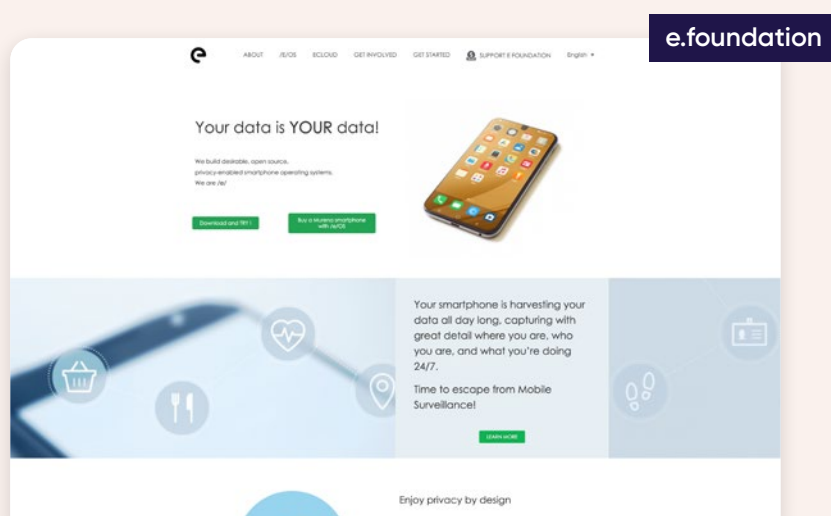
e.foundation

e

ABOUT /E/OS ECLOUD GET INVOLVED GET STARTED SUPPORT E FOUNDATION English ▾

Your data is YOUR data!

We build desirable, open source, privacy-enabled smartphone operating systems. We are /e/

Download and TRY !

Buy a Murena smartphone with /e/OS

Your smartphone is harvesting your data all day long, capturing with great detail where you are, who you are, and what you're doing 24/7.

Time to escape from Mobile Surveillance!

LEARN MORE

Enjoy privacy by design